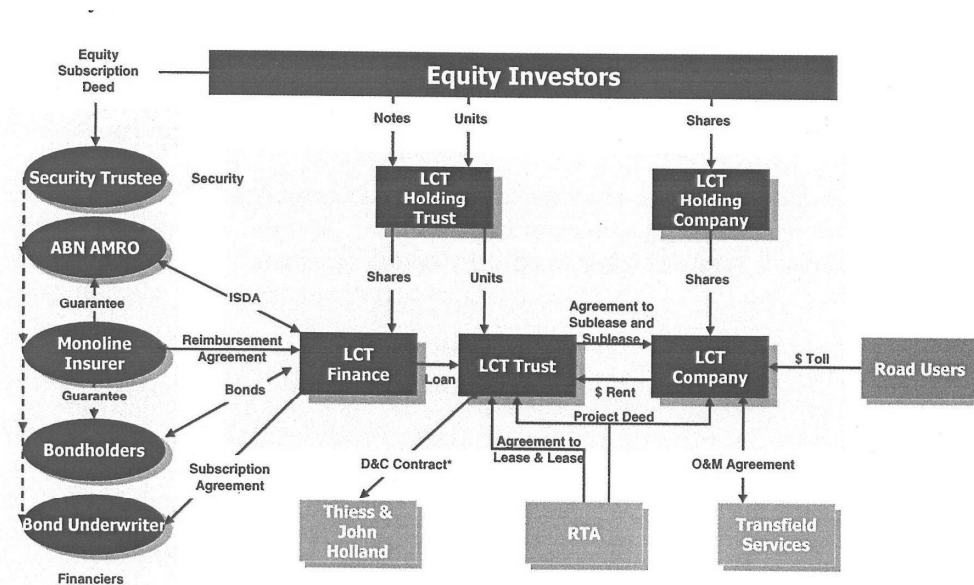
Equity Subscription Deed

Equity Investors

Notes

Units

Shares

Security Trustee

Security

LCT Holding Trust

LCT Holding Company

ABN AMRO

Shares

Units

Shares

ISDA

Guarantee

Agreement to Sublease and Sublease

Monoline Insurer

Reimbursement Agreement

LCT Finance

Loan

LCT Trust

LCT Company

$ Toll

Road Users

Guarantee

Bonds

$ Rent

Project Deed

Bondholders

Agreement to Lease & Lease

Subscription Agreement

D&C Contract*

O&M Agreement

Bond Underwriter

Thiess & John Holland

RTA

Transfield Services

Financiers